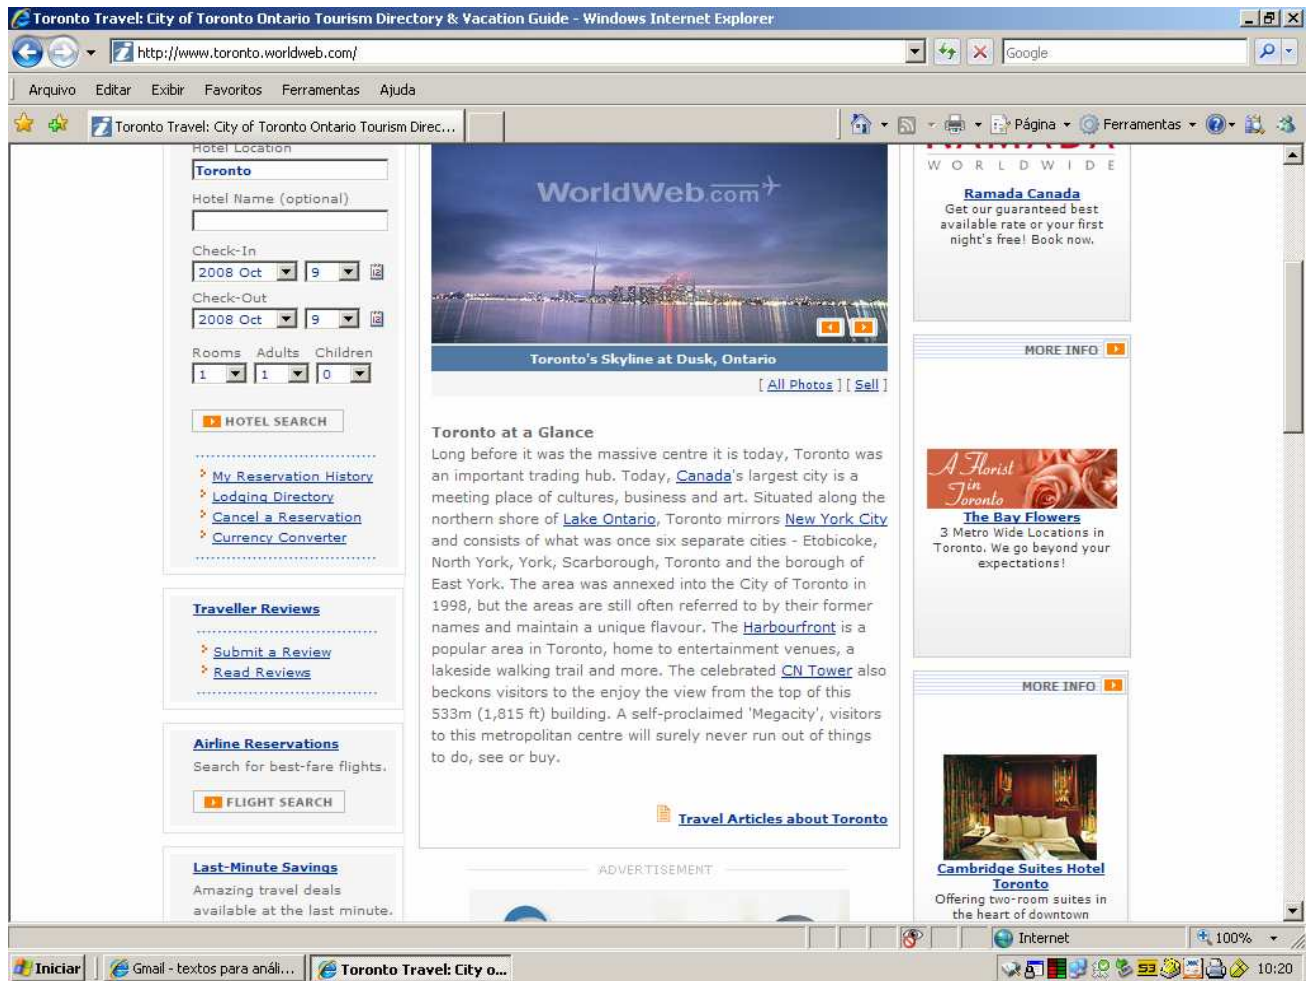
Toronto Travel: City of Toronto Ontario Tourism Directory & Vacation Guide - Windows Internet Explorer

http://www.toronto.worldweb.com/

Google

Arquivo Editar Exibir Favoritos Ferramentas Ajuda

Toronto Travel: City of Toronto Ontario Tourism Direc...

Página Ferramentas

Hotel Location
Toronto
Hotel Name (optional)

Check-In
2008 Oct 9
Check-Out
2008 Oct 9
Rooms Adults Children
1 1 0

HOTEL SEARCH

My Reservation History
Lodging Directory
Cancel a Reservation
Currency Converter

Traveller Reviews
Submit a Review
Read Reviews

Airline Reservations
Search for best-fare flights.
FLIGHT SEARCH

Last-Minute Savings
Amazing travel deals available at the last minute.

WorldWeb.com

Toronto's Skyline at Dusk, Ontario

[ All Photos ] [ Sell ]

Toronto at a Glance
Long before it was the massive centre it is today, Toronto was an important trading hub. Today, Canada's largest city is a meeting place of cultures, business and art. Situated along the northern shore of Lake Ontario, Toronto mirrors New York City and consists of what was once six separate cities - Etobicoke, North York, York, Scarborough, Toronto and the borough of East York. The area was annexed into the City of Toronto in 1998, but the areas are still often referred to by their former names and maintain a unique flavour. The Harbourfront is a popular area in Toronto, home to entertainment venues, a lakeside walking trail and more. The celebrated CN Tower also beckons visitors to the enjoy the view from the top of this 533m (1,815 ft) building. A self-proclaimed 'Megacity', visitors to this metropolitan centre will surely never run out of things to do, see or buy.

Travel Articles about Toronto

ADVERTISEMENT

W O R L D W I D E
Ramada Canada
Get our guaranteed best available rate or your first night's free! Book now.

MORE INFO

A Florist in Toronto
The Bay Flowers
3 Metro Wide Locations in Toronto. We go beyond your expectations!

MORE INFO

Cambridge Suites Hotel Toronto
Offering two-room suites in the heart of downtown

Internet 100%

Iniciar Gmail - textos para análi... Toronto Travel: City o... 10:20